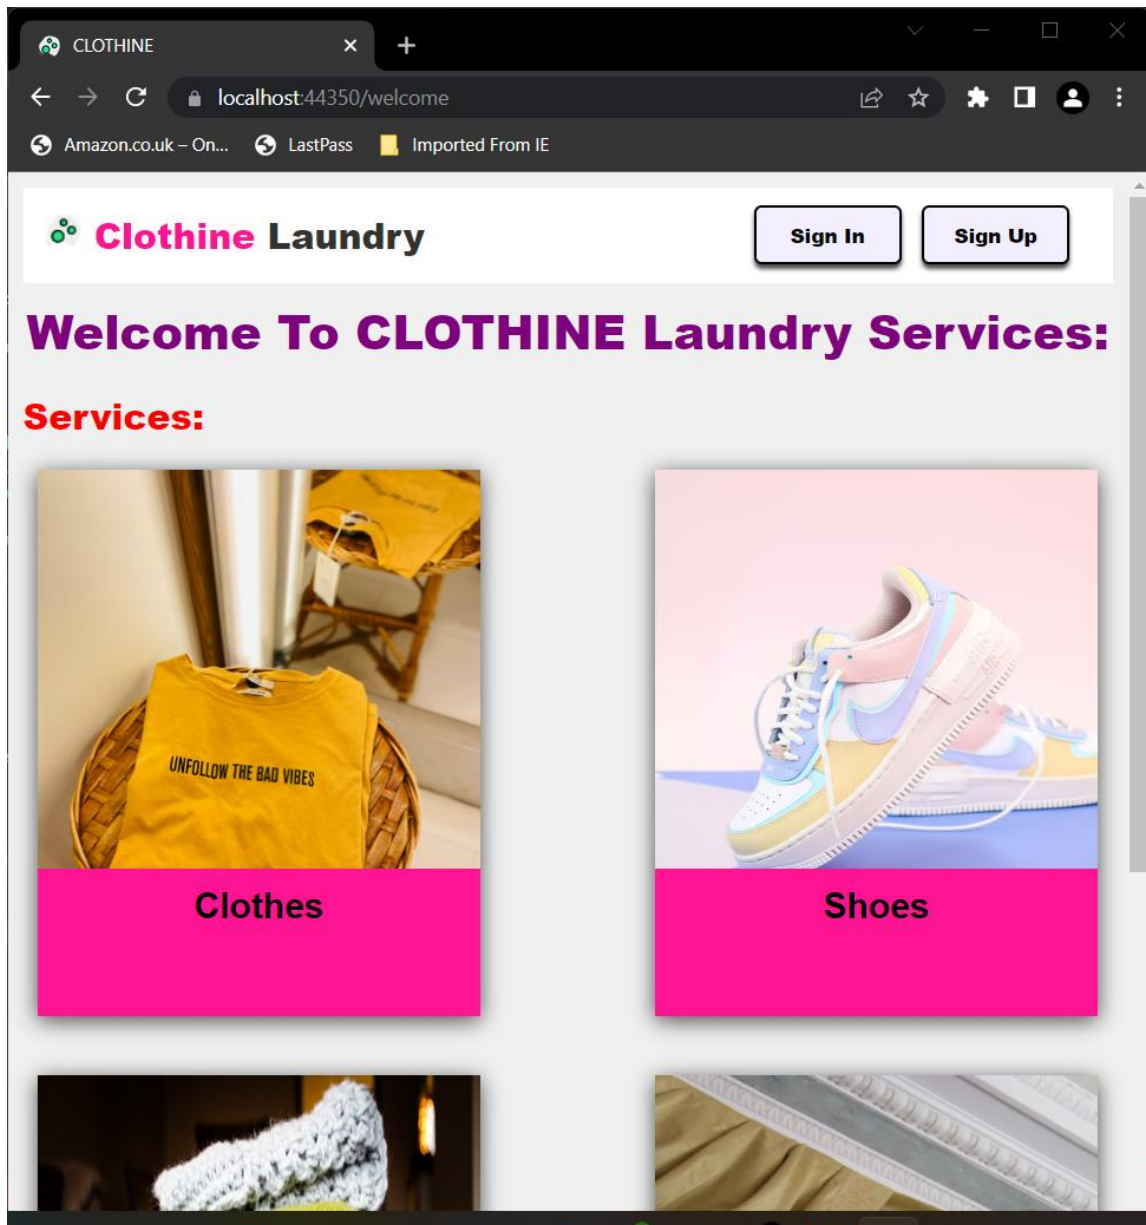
CLOTHINE ×

localhost:44350/welcome

Amazon.co.uk – On... LastPass Imported From IE

Clothine Laundry

Sign In

Sign Up

Welcome To CLOTHINE Laundry Services:

Services:

UNFOLLOW THE BAD VIBES

Clothes

Shoes